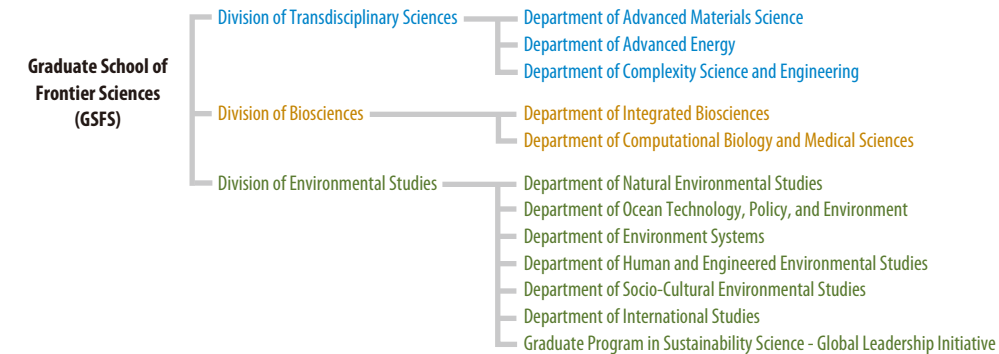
Graduate School of Frontier Sciences (GSFS)

Division of Transdisciplinary Sciences
Department of Advanced Materials Science
Department of Advanced Energy
Department of Complexity Science and Engineering

Division of Biosciences
Department of Integrated Biosciences
Department of Computational Biology and Medical Sciences

Division of Environmental Studies
Department of Natural Environmental Studies
Department of Ocean Technology, Policy, and Environment
Department of Environment Systems
Department of Human and Engineered Environmental Studies
Department of Socio-Cultural Environmental Studies
Department of International Studies
Graduate Program in Sustainability Science - Global Leadership Initiative